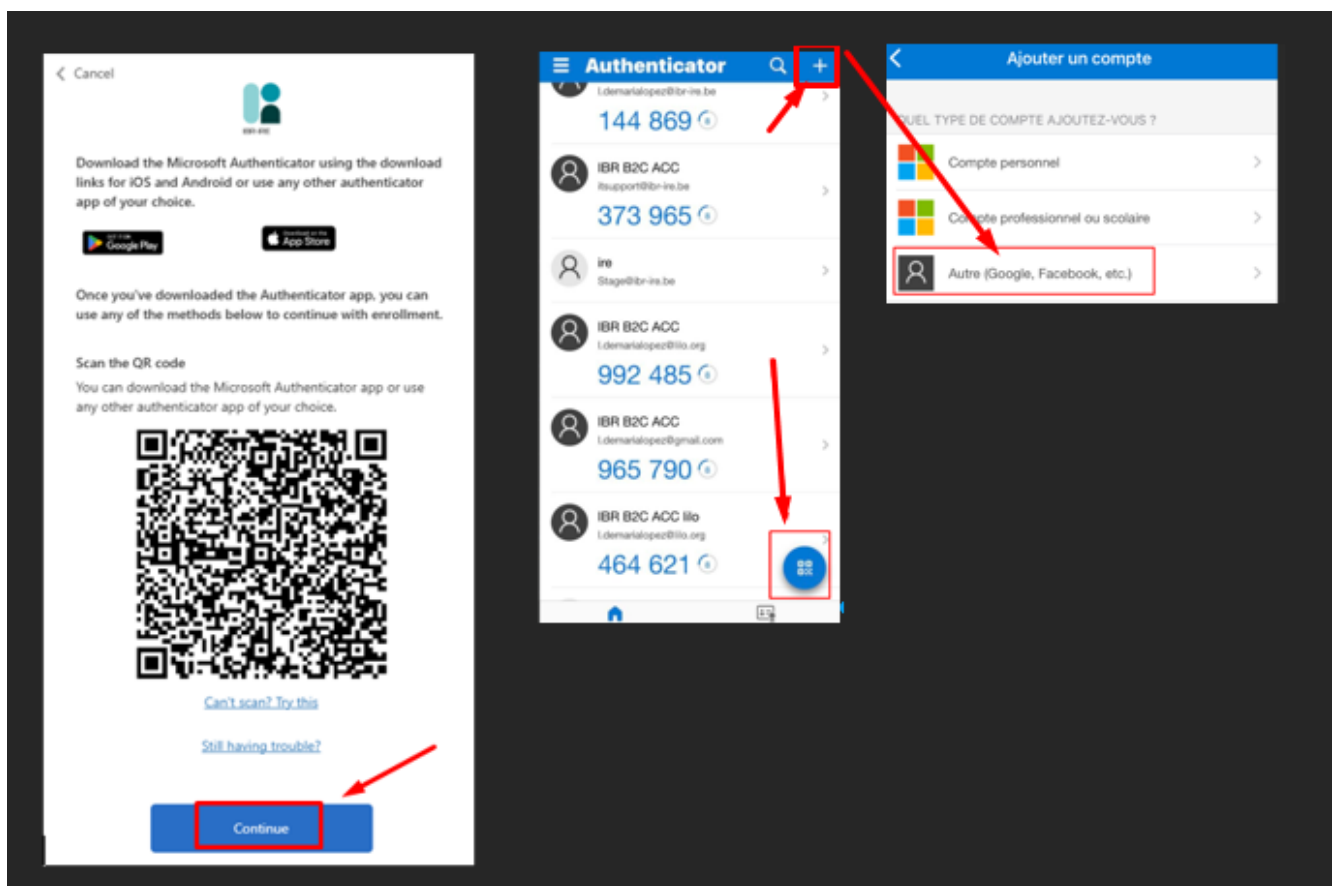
< Cancel

IBR-IRE

Download the Microsoft Authenticator using the download links for iOS and Android or use any other authenticator app of your choice.

GET IT ON Google Play

Download on the App Store

Once you've downloaded the Authenticator app, you can use any of the methods below to continue with enrollment.

Scan the QR code

You can download the Microsoft Authenticator app or use any other authenticator app of your choice.

Can't scan? Try this

Still having trouble?

Continue

Authenticator

l.demarialopez@ibr-ire.be
144 869

IBR B2C ACC
itsupport@ibr-ire.be
373 965

ire
Stage@ibr-ire.be

IBR B2C ACC
l.demarialopez@lilo.org
992 485

IBR B2C ACC
l.demarialopez@gmail.com
965 790

IBR B2C ACC lilo
l.demarialopez@lilo.org
464 621

Ajouter un compte

QUEL TYPE DE COMPTE AJOUTEZ-VOUS ?

Compte personnel

Compte professionnel ou scolaire

Autre (Google, Facebook, etc.)